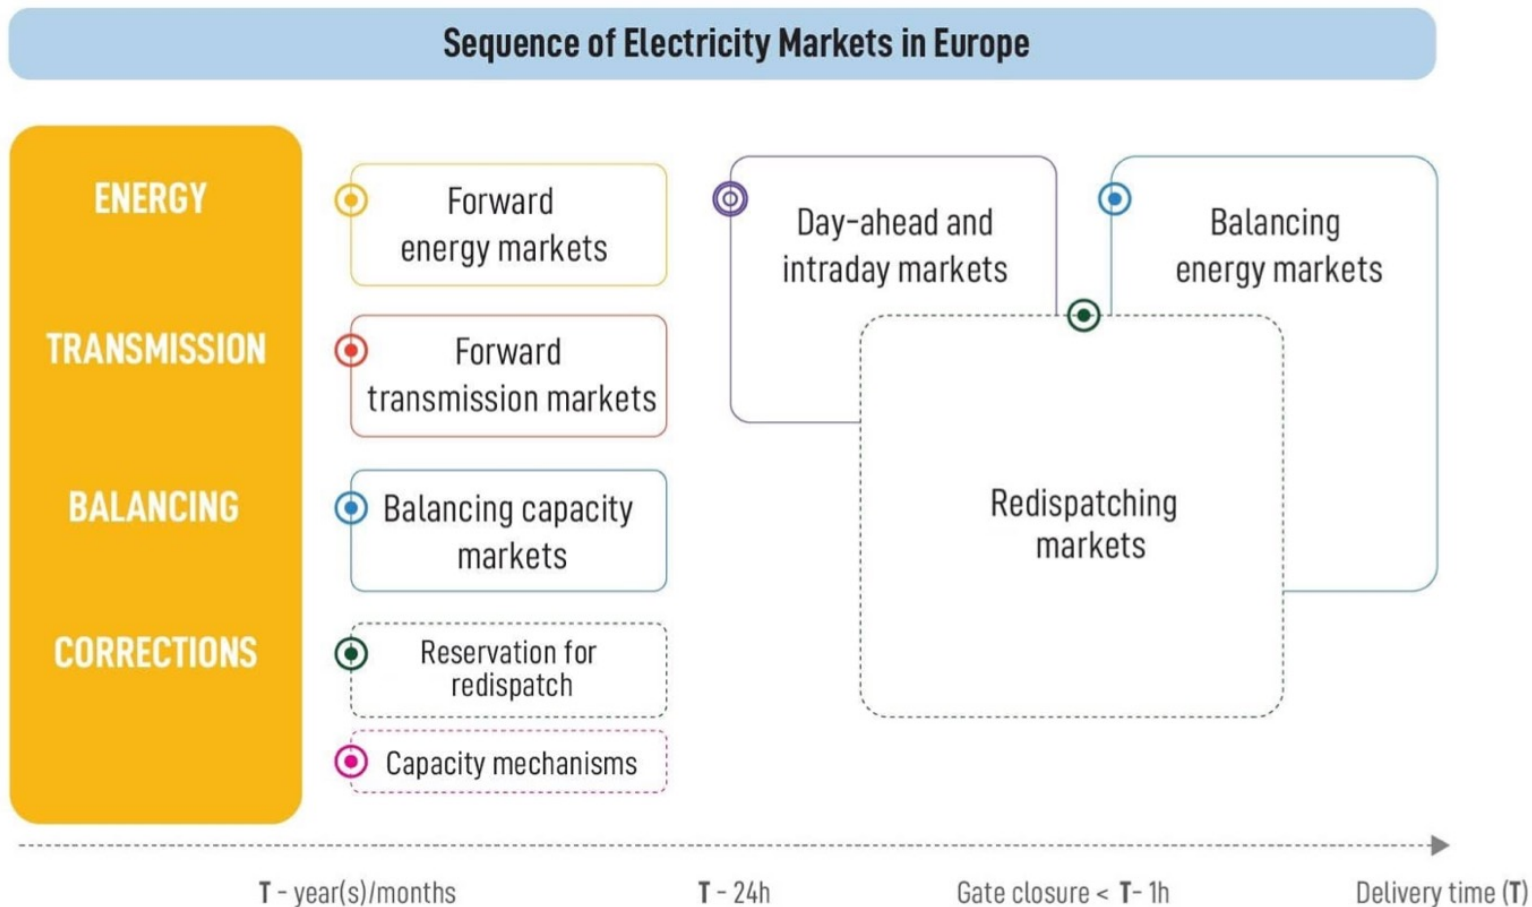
Sequence of Electricity Markets in Europe

ENERGY

TRANSMISSION

BALANCING

CORRECTIONS

Forward energy markets

Forward transmission markets

Balancing capacity markets

Reservation for redispatch

Capacity mechanisms

Day-ahead and intraday markets

Balancing energy markets

Redispatching markets

T - year(s)/months

T - 24h

Gate closure < T- 1h

Delivery time (T)